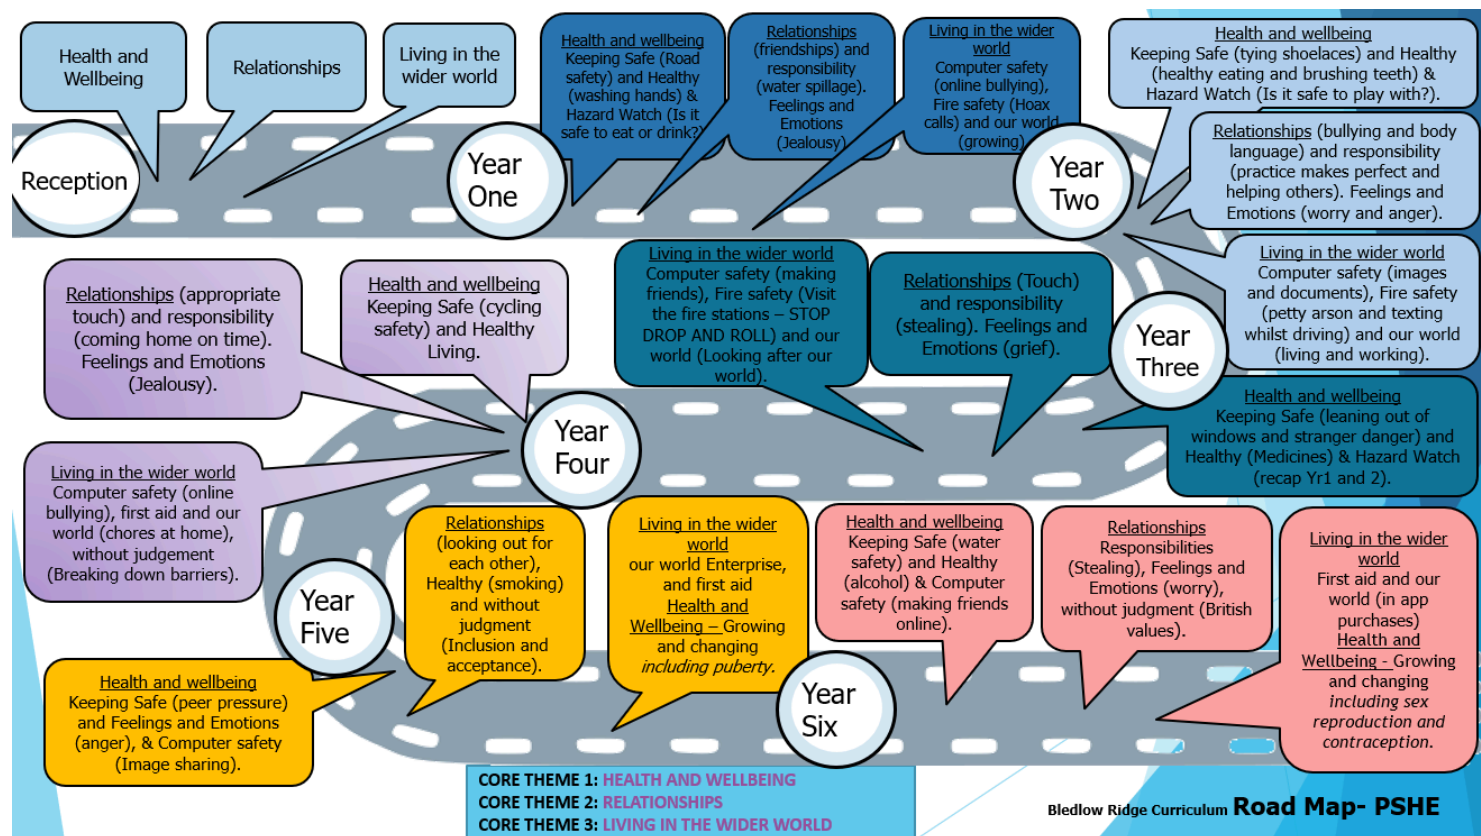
Health and Wellbeing

Relationships

Living in the wider world

Reception

Health and wellbeing Keeping Safe (Road safety) and Healthy (washing hands) & Hazard Watch (Is it safe to eat or drink?)

Relationships (friendships) and responsibility (water spillage). Feelings and Emotions (Jealousy)

Living in the wider world Computer safety (online bullying), Fire safety (Hoax calls) and our world (growing)

Year One

Year Two

Health and wellbeing Keeping Safe (tying shoelaces) and Healthy (healthy eating and brushing teeth) & Hazard Watch (Is it safe to play with?).

Relationships (bullying and body language) and responsibility (practice makes perfect and helping others). Feelings and Emotions (worry and anger).

Living in the wider world Computer safety (images and documents), Fire safety (petty arson and texting whilst driving) and our world (living and working).

Year Three

Health and wellbeing Keeping Safe (leaning out of windows and stranger danger) and Healthy (Medicines) & Hazard Watch (recap Yr1 and 2).

Relationships (Touch) and responsibility (stealing). Feelings and Emotions (grief).

Living in the wider world Computer safety (making friends), Fire safety (Visit the fire stations – STOP DROP AND ROLL) and our world (Looking after our world).

Health and wellbeing Keeping Safe (cycling safety) and Healthy Living.

Relationships (appropriate touch) and responsibility (coming home on time). Feelings and Emotions (Jealousy).

Year Four

Living in the wider world Computer safety (online bullying), first aid and our world (chores at home), without judgement (Breaking down barriers).

Year Five

Relationships (looking out for each other), Healthy (smoking) and without judgment (Inclusion and acceptance).

Health and wellbeing Keeping Safe (peer pressure) and Feelings and Emotions (anger), & Computer safety (Image sharing).

Living in the wider world our world Enterprise, and first aid Health and Wellbeing – Growing and changing including puberty.

Year Six

Health and wellbeing Keeping Safe (water safety) and Healthy (alcohol) & Computer safety (making friends online).

Relationships Responsibilities (Stealing), Feelings and Emotions (worry), without judgment (British values).

Living in the wider world First aid and our world (in app purchases) Health and Wellbeing - Growing and changing including sex reproduction and contraception.

CORE THEME 1: HEALTH AND WELLBEING
CORE THEME 2: RELATIONSHIPS
CORE THEME 3: LIVING IN THE WIDER WORLD

Bledlow Ridge Curriculum Road Map- PSHE